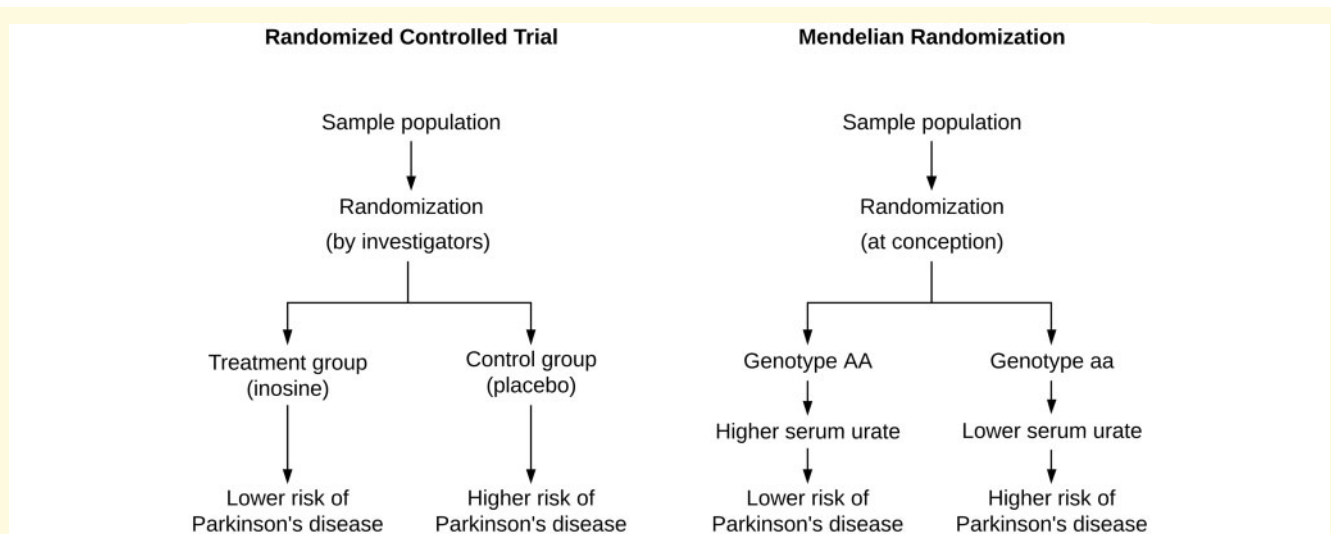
Randomized Controlled Trial

Sample population

Randomization
(by investigators)

Treatment group
(inosine)

Lower risk of
Parkinson's disease

Control group
(placebo)

Higher risk of
Parkinson's disease

Mendelian Randomization

Sample population

Randomization
(at conception)

Genotype AA

Higher serum urate

Lower risk of
Parkinson's disease

Genotype aa

Lower serum urate

Higher risk of
Parkinson's disease